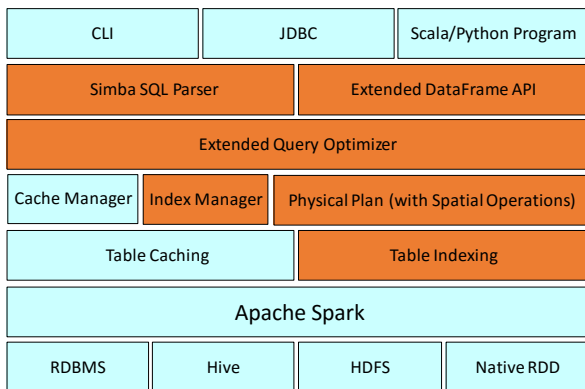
CLI
JDBC
Scala/Python Program
Simba SQL Parser
Extended DataFrame API
Extended Query Optimizer
Cache Manager
Index Manager
Physical Plan (with Spatial Operations)
Table Caching
Table Indexing
Apache Spark
RDBMS
Hive
HDFS
Native RDD